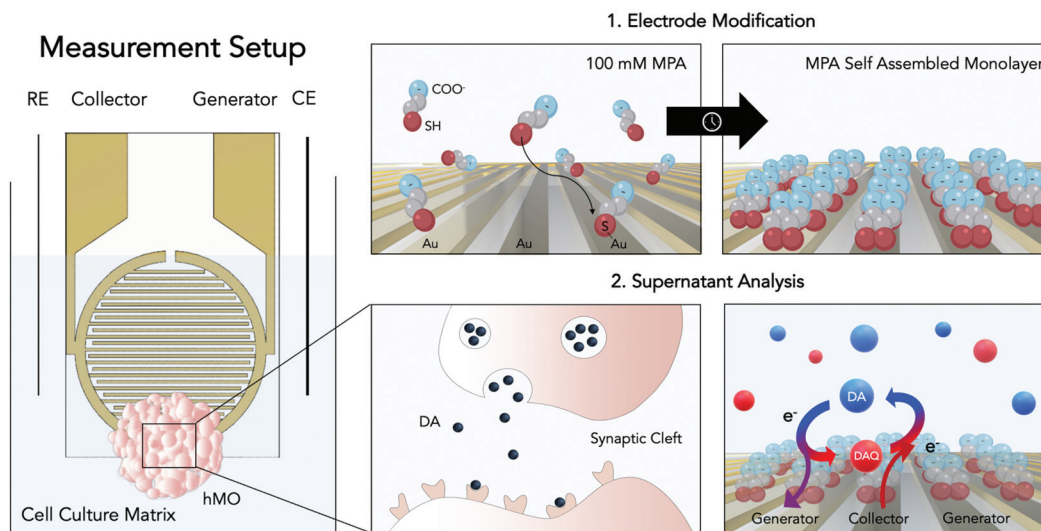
Measurement Setup

RE Collector Generator CE

Cell Culture Matrix

hMO

1. Electrode Modification

100 mM MPA

COO-

SH

S

Au Au Au

MPA Self Assembled Monolayer

2. Supernatant Analysis

DA

Synaptic Cleft

DA

DAQ

e-

e-

Generator Collector Generator